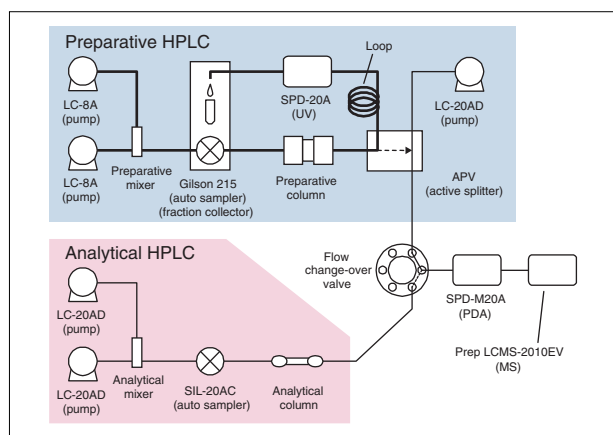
Preparative HPLC

Loop

LC-8A (pump)

SPD-20A (UV)

LC-20AD (pump)

LC-8A (pump)

Preparative mixer

Gilson 215 (auto sampler) (fraction collector)

Preparative column

APV (active splitter)

Analytical HPLC

Flow change-over valve

LC-20AD (pump)

SPD-M20A (PDA)

Prep LCMS-2010EV (MS)

LC-20AD (pump)

Analytical mixer

SIL-20AC (auto sampler)

Analytical column